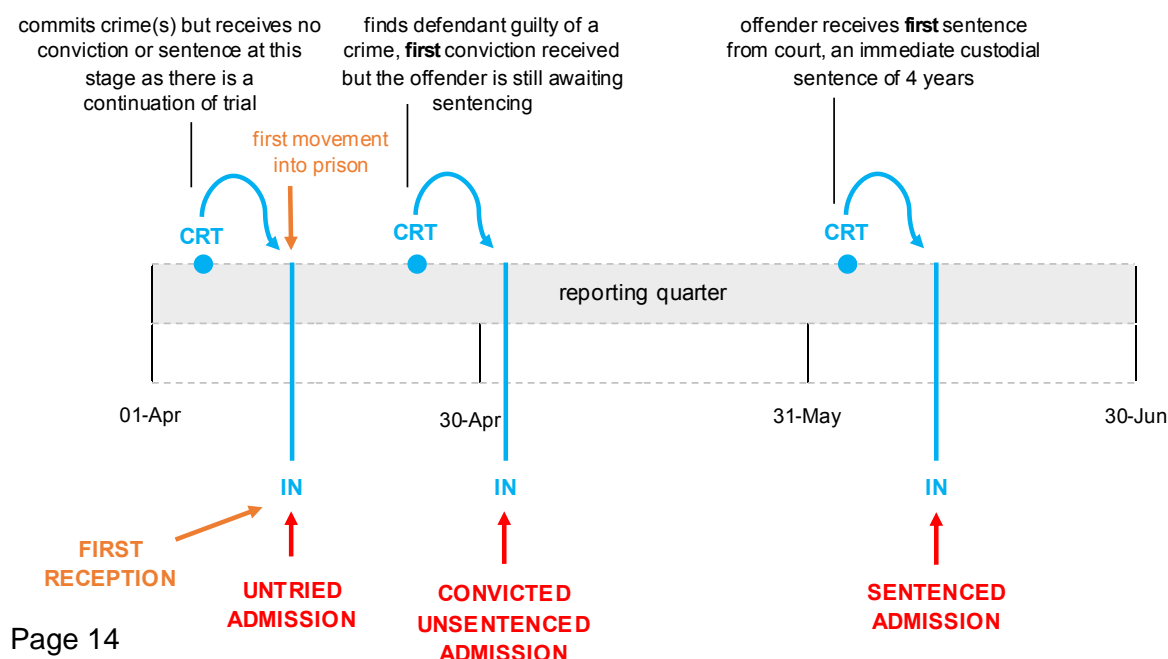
commits crime(s) but receives no conviction or sentence at this stage as there is a continuation of trial

finds defendant guilty of a crime, **first** conviction received but the offender is still awaiting sentencing

offender receives **first** sentence from court, an immediate custodial sentence of 4 years

first movement into prison

CRT

CRT

CRT

reporting quarter

01-Apr

30-Apr

31-May

30-Jun

IN

IN

IN

FIRST RECEPTION

UNTRIED ADMISSION

CONVICTED UNSENTENCED ADMISSION

SENTENCED ADMISSION

Page 14